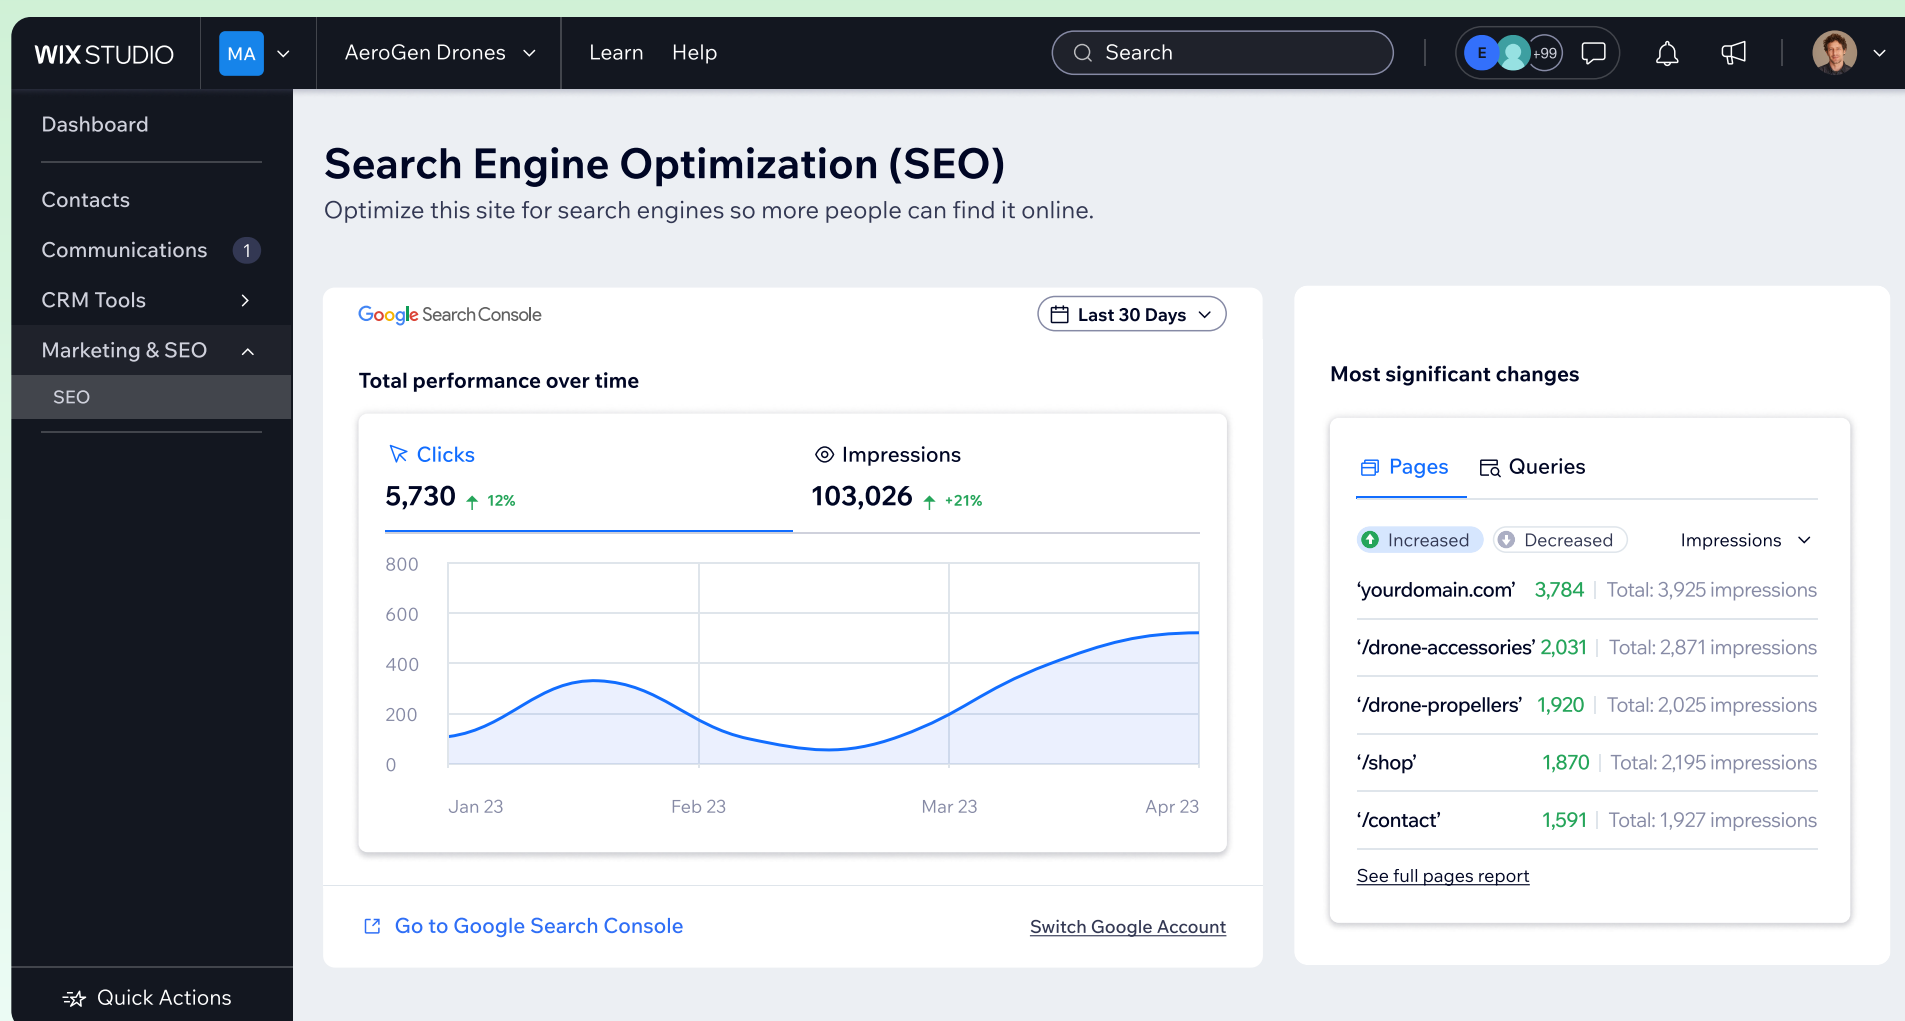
WIX STUDIO MA AeroGen Drones Learn Help Search E +99

Dashboard

Contacts

Communications 1

CRM Tools

Marketing & SEO

SEO

Quick Actions

Search Engine Optimization (SEO)

Optimize this site for search engines so more people can find it online.

Google Search Console

Last 30 Days

Total performance over time

Clicks
5,730 12%

Impressions
103,026 +21%

800
600
400
200
0

Jan 23 Feb 23 Mar 23 Apr 23

Go to Google Search Console

Switch Google Account

Most significant changes

Pages Queries

Increased Decreased Impressions

| | | |
|---|---|---|
| 'yourdomain.com' | 3,784 | Total: 3,925 impressions |
| '/drone-accessories' | 2,031 | Total: 2,871 impressions |
| '/drone-propellers' | 1,920 | Total: 2,025 impressions |
| '/shop' | 1,870 | Total: 2,195 impressions |
| '/contact' | 1,591 | Total: 1,927 impressions |

See full pages report